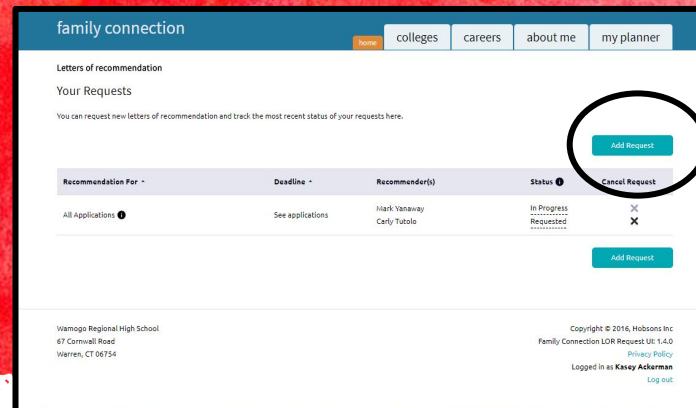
family connection

home colleges careers about me my planner

Letters of recommendation

Your Requests

You can request new letters of recommendation and track the most recent status of your requests here.

Add Request

| Recommendation For ^ | Deadline ^ | Recommender(s) | Status | Cancel Request |
|---|---|---|---|---|
| All Applications | See applications | Mark Yanaway<br>Carly Tutolo | In Progress<br>Requested | ×<br>× |

Add Request

Wamogo Regional High School
67 Cornwall Road
Warren, CT 06754

Copyright © 2016, Hobsons Inc
Family Connection LOR Request UI: 1.4.0
Privacy Policy
Logged in as Kasey Ackerman
Log out